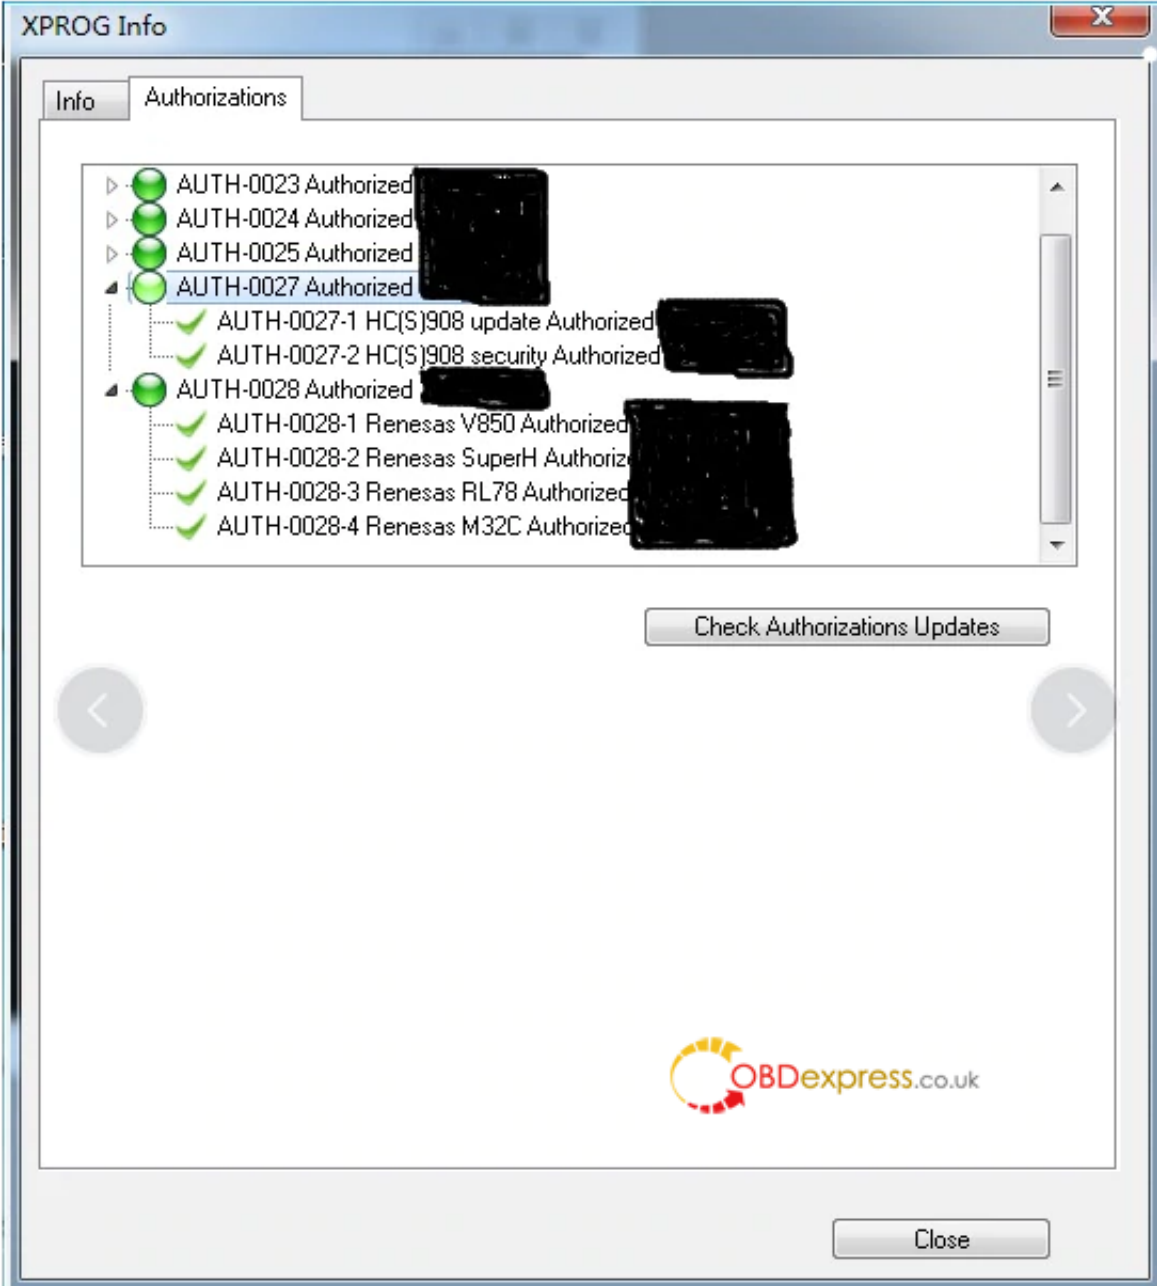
XPROG Info

Info

Authorizations

AUTH-0023 Authorized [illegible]

AUTH-0024 Authorized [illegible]

AUTH-0025 Authorized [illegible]

AUTH-0027 Authorized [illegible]

AUTH-0027-1 HC(S)908 update Authorized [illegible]

AUTH-0027-2 HC(S)908 security Authorized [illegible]

AUTH-0028 Authorized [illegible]

AUTH-0028-1 Renesas V850 Authorized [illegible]

AUTH-0028-2 Renesas SuperH Authoriz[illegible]

AUTH-0028-3 Renesas RL78 Authorized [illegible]

AUTH-0028-4 Renesas M32C Authorized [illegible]

Check Authorizations Updates

OBDexpress.co.uk

Close